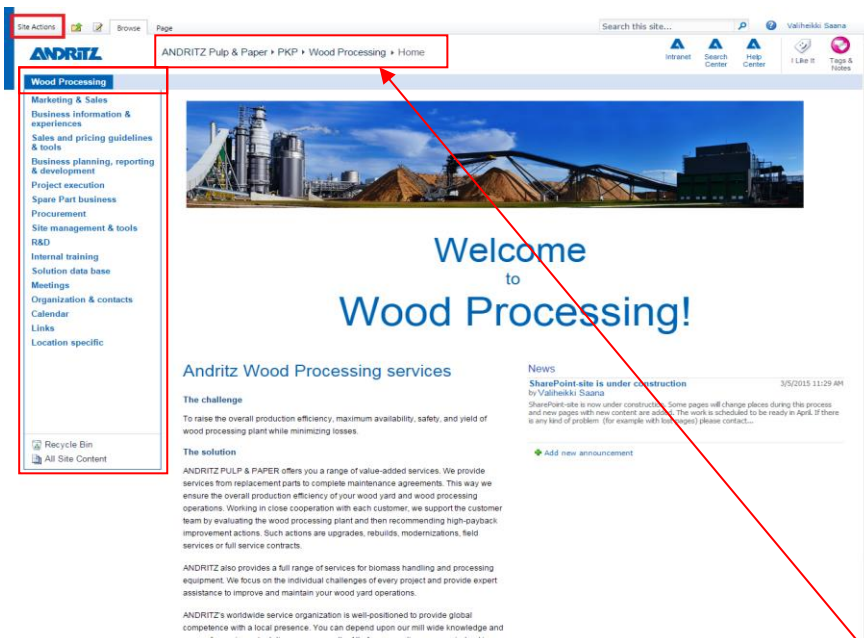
Site Actions Browse Page

Search this site... Valiheikki Saana

ANDRITZ

ANDRITZ Pulp & Paper ▸ PKP ▸ Wood Processing ▸ Home

Intranet Search Center Help Center I Like It Tags & Notes

Wood Processing

Marketing & Sales
Business information & experiences
Sales and pricing guidelines & tools
Business planning, reporting & development
Project execution
Spare Part business
Procurement
Site management & tools
R&D
Internal training
Solution data base
Meetings
Organization & contacts
Calendar
Links
Location specific

Recycle Bin
All Site Content

Welcome
to
Wood Processing!

Andritz Wood Processing services

The challenge

To raise the overall production efficiency, maximum availability, safety, and yield of wood processing plant while minimizing losses.

The solution

ANDRITZ PULP & PAPER offers you a range of value-added services. We provide services from replacement parts to complete maintenance agreements. This way we ensure the overall production efficiency of your wood yard and wood processing operations. Working in close cooperation with each customer, we support the customer team by evaluating the wood processing plant and then recommending high-payback improvement actions. Such actions are upgrades, rebuilds, modernizations, field services or full service contracts.

ANDRITZ also provides a full range of services for biomass handling and processing equipment. We focus on the individual challenges of every project and provide expert assistance to improve and maintain your wood yard operations.

ANDRITZ's worldwide service organization is well-positioned to provide global competence with a local presence. You can depend upon our mill wide knowledge and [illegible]

News

SharePoint-site is under construction 3/5/2015 11:29 AM
by Valiheikki Saana
SharePoint-site is now under construction. Some pages will change places during this process and new pages with new content are added. The work is scheduled to be ready in April. If there is any kind of problem (for example with lost pages) please contact...

Add new announcement